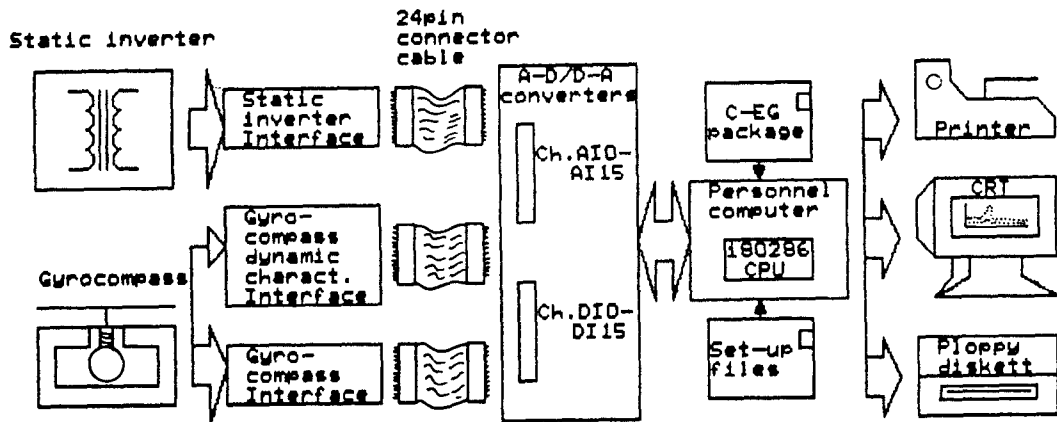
Static inverter

24pin connector cable

Static inverter Interface

Gyrocompass

Gyro-compass dynamic charact. Interface

Gyro-compass Interface

A-D/D-A converters

Ch.AI0-AI15

Ch.DI0-DI15

C-EG package

Personnel computer

I80286 CPU

Set-up files

Printer

CRT

Ploppy diskett